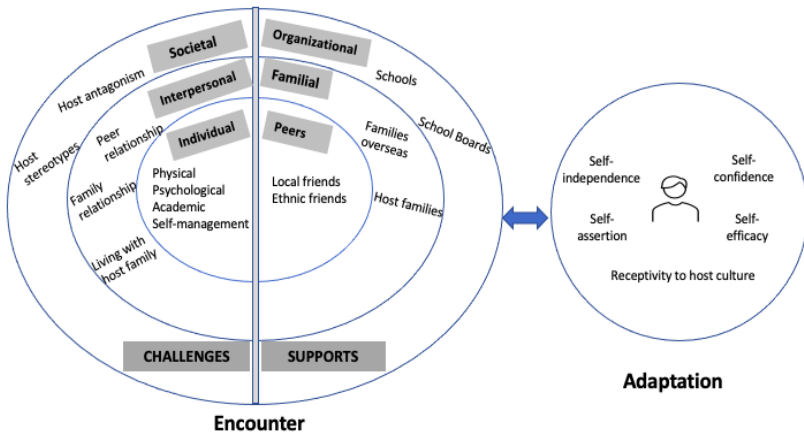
Societal

Host antagonism

Host stereotypes

Interpersonal

Peer relationship

Family relationship

Living with host family

Individual

Physical
Psychological
Academic
Self-management

Organizational

Schools

School Boards

Familial

Families overseas

Host families

Peers

Local friends
Ethnic friends

CHALLENGES

SUPPORTS

Encounter

Self-independence

Self-confidence

Self-assertion

Self-efficacy

Receptivity to host culture

Adaptation